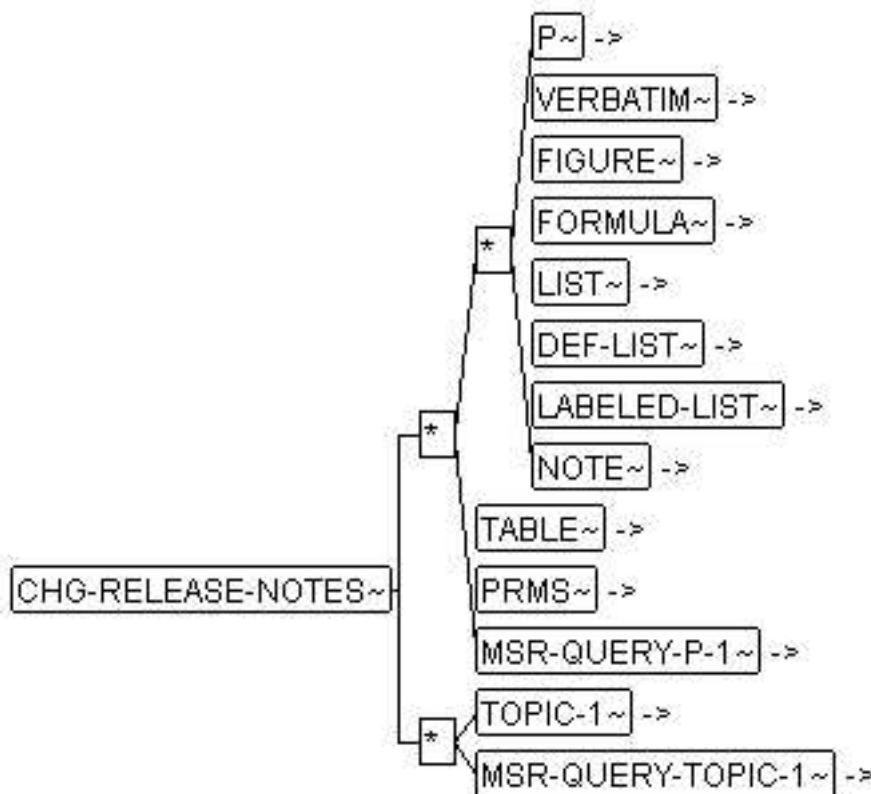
P~ ->

VERBATIM~ ->

FIGURE~ ->

FORMULA~ ->

*

LIST~ ->

DEF-LIST~ ->

LABELED-LIST~ ->

*

NOTE~ ->

TABLE~ ->

CHG-RELEASE-NOTES~

PRMS~ ->

MSR-QUERY-P-1~ ->

TOPIC-1~ ->

*

MSR-QUERY-TOPIC-1~ ->